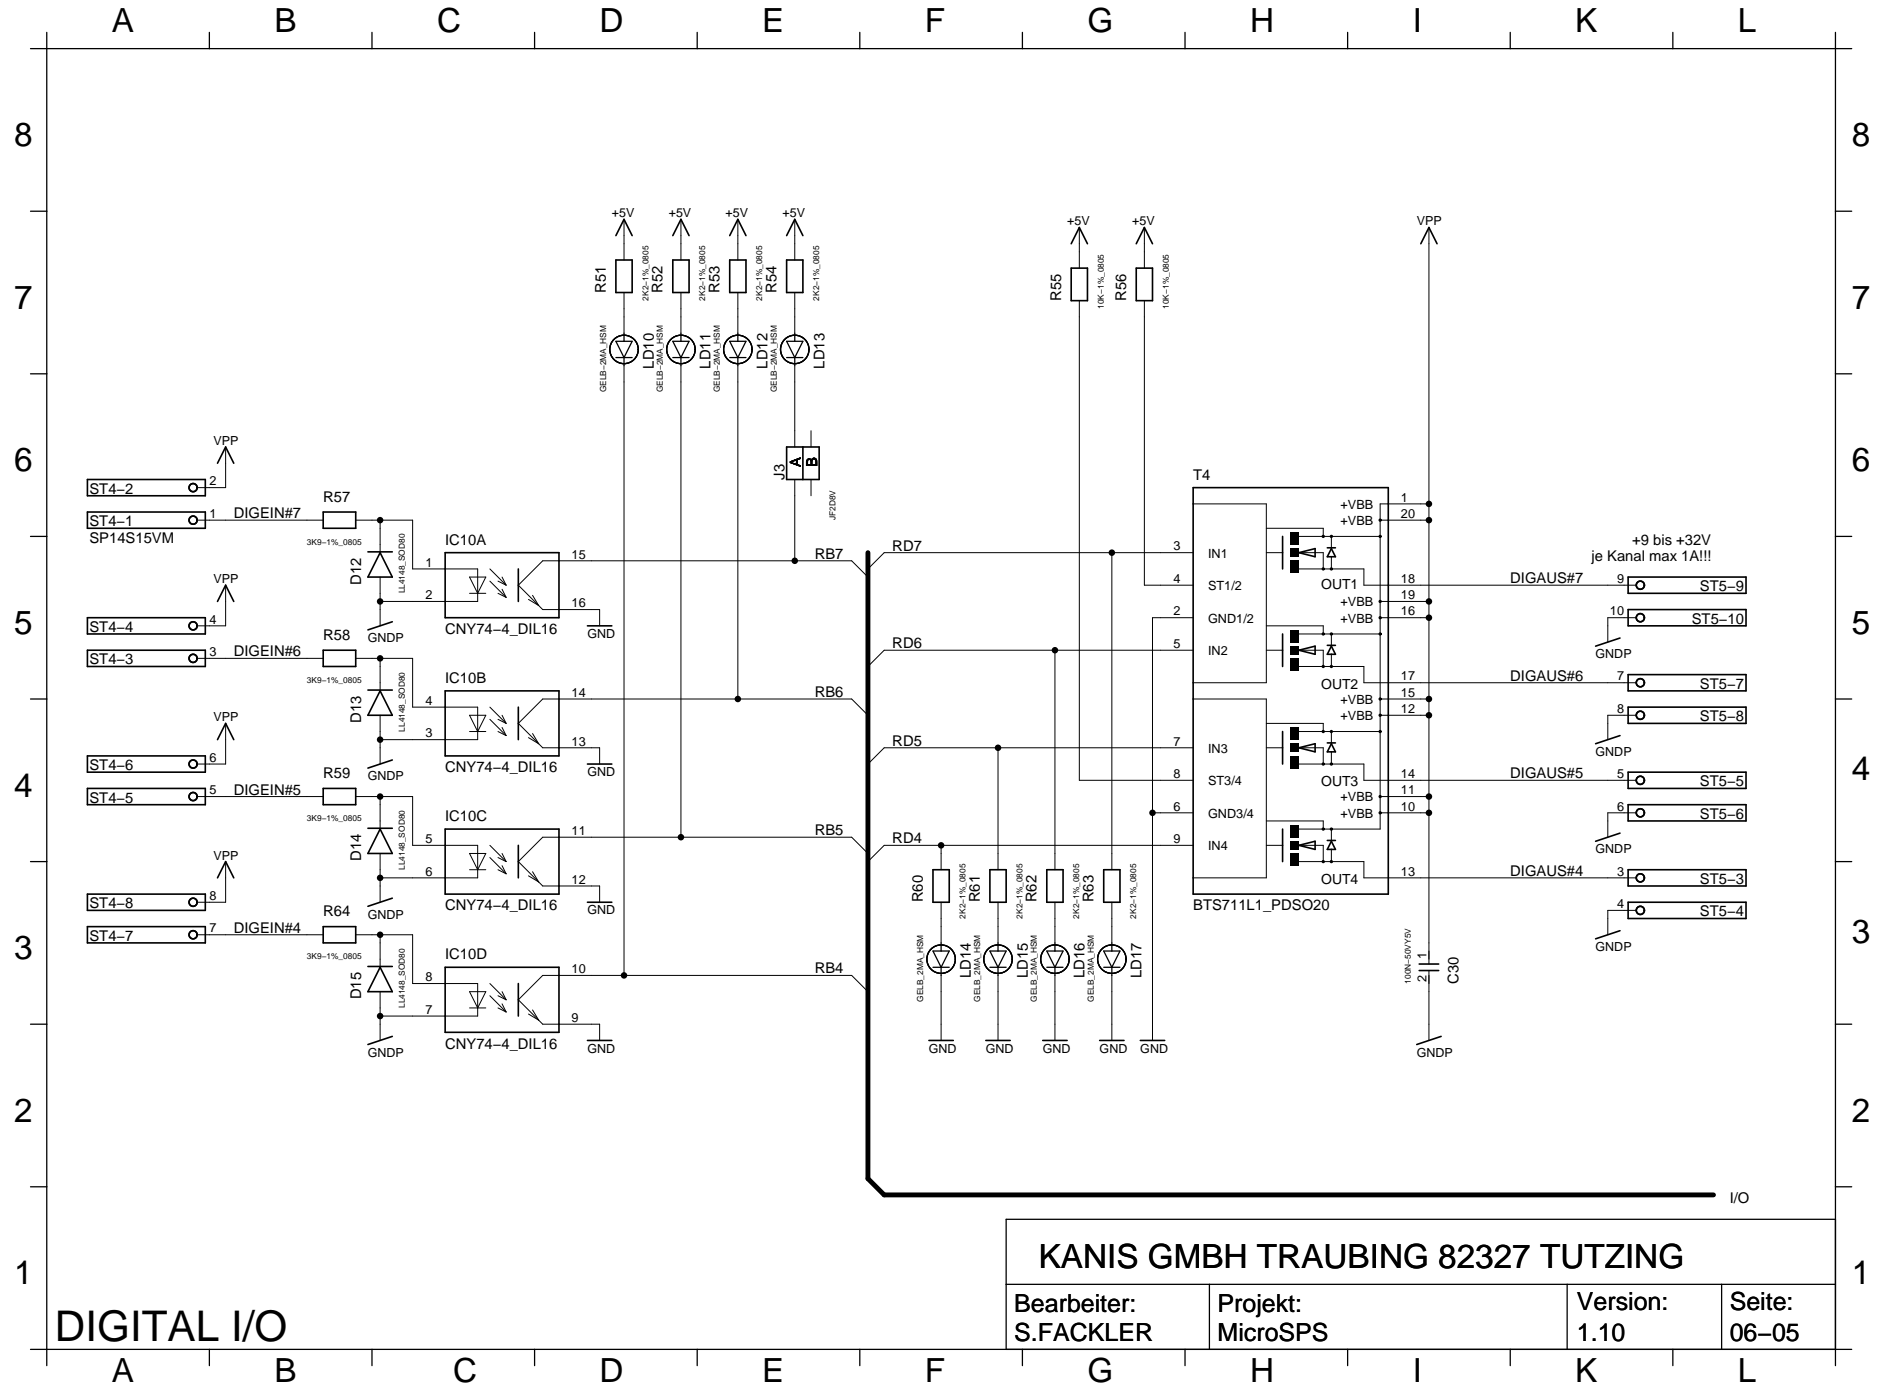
A B C D E F G H I K L

8
7
6
5
4
3
2
1

+5V +5V +5V +5V
R51 2K2-1%_0805 R52 2K2-1%_0805 R53 2K2-1%_0805 R54 2K2-1%_0805
GELB-2MA_HSM LD10 GELB-2MA_HSM LD11 GELB-2MA_HSM LD12 GELB-2MA_HSM LD13
J3 A B JF2D8V

+5V +5V
R55 10K-1%_0805 R56 10K-1%_0805

VPP

VPP
ST4-2 2
ST4-1 1 DIGEIN#7 R57
SP14S15VM
3K9-1%_0805
D12 LL4148_SOD80
IC10A
1 2 15 16
CNY74-4_DIL16
GND
GNDP

VPP
ST4-4 4
ST4-3 3 DIGEIN#6 R58
3K9-1%_0805
D13 LL4148_SOD80
IC10B
4 3 14 13
CNY74-4_DIL16
GND
GNDP

VPP
ST4-6 6
ST4-5 5 DIGEIN#5 R59
3K9-1%_0805
D14 LL4148_SOD80
IC10C
5 6 11 12
CNY74-4_DIL16
GND
GNDP

VPP
ST4-8 8
ST4-7 7 DIGEIN#4 R64
3K9-1%_0805
D15 LL4148_SOD80
IC10D
8 7 10 9
CNY74-4_DIL16
GND
GNDP

RB7 RB6 RB5 RB4
RD7 RD6 RD5 RD4

T4
3 IN1
4 ST1/2
2 GND1/2
5 IN2
7 IN3
8 ST3/4
6 GND3/4
9 IN4
+VBB 1
+VBB 20
OUT1 18
+VBB 19
+VBB 16
OUT2 17
+VBB 15
+VBB 12
OUT3 14
+VBB 11
+VBB 10
OUT4 13
BTS711L1_PDSO20

R60 2K2-1%_0805 R61 2K2-1%_0805 R62 2K2-1%_0805 R63 2K2-1%_0805
GELB_2MA_HSM LD14 GELB_2MA_HSM LD15 GELB_2MA_HSM LD16 GELB_2MA_HSM LD17
GND GND GND GND GND

100N-50V/Y5V 1 2 C30
GNDP

+9 bis +32V
je Kanal max 1A!!!
DIGAUS#7 9 ST5-9
10 ST5-10
GNDP
DIGAUS#6 7 ST5-7
8 ST5-8
GNDP
DIGAUS#5 5 ST5-5
6 ST5-6
GNDP
DIGAUS#4 3 ST5-3
4 ST5-4
GNDP

I/O

KANIS GMBH TRAUBING 82327 TUTZING
| Bearbeiter: S.FACKLER | Projekt: MicroSPS | Version: 1.10 | Seite: 06-05 |
|---|---|---|---|

DIGITAL I/O

A B C D E F G H I K L